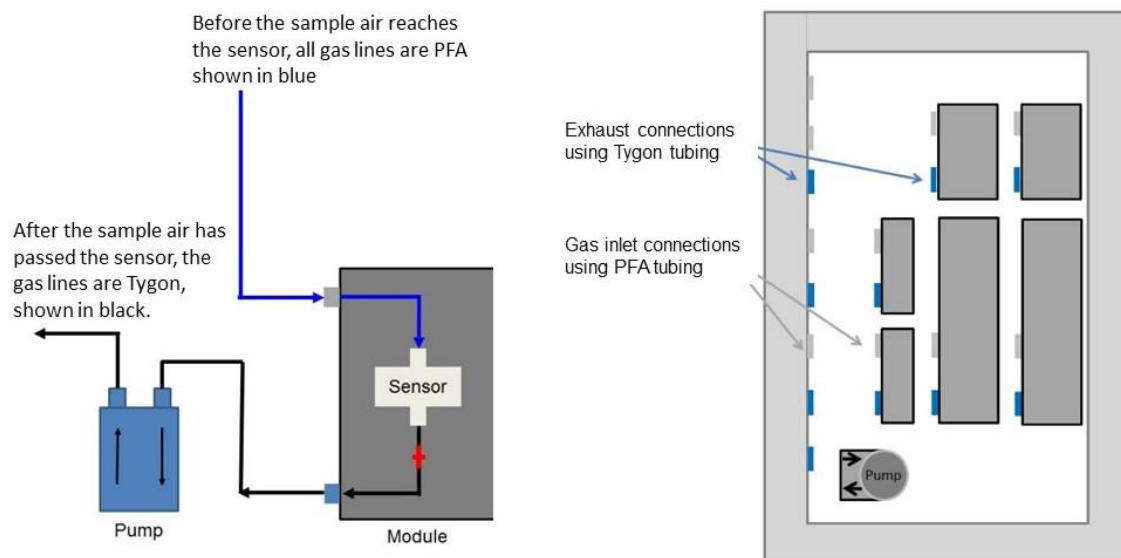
Before the sample air reaches the sensor, all gas lines are PFA shown in blue

After the sample air has passed the sensor, the gas lines are Tygon, shown in black.

Sensor

Pump

Module

Exhaust connections using Tygon tubing

Gas inlet connections using PFA tubing

Pump